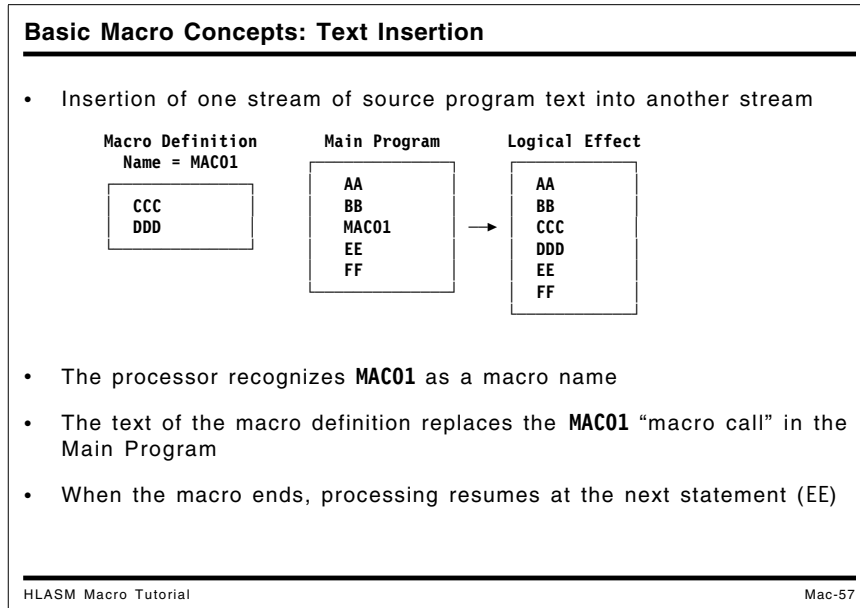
Basic Macro Concepts: Text Insertion

• Insertion of one stream of source program text into another stream

| Macro Definition Name = MAC01 | Main Program | Logical Effect |
|---|---|---|
| CCC | AA | AA |
| DDD | BB | BB |
| | MAC01 → | CCC |
| | EE | DDD |
| | FF | EE |
| | | FF |

• The processor recognizes MAC01 as a macro name

• The text of the macro definition replaces the MAC01 “macro call” in the Main Program

• When the macro ends, processing resumes at the next statement (EE)

HLASM Macro Tutorial

Mac-57